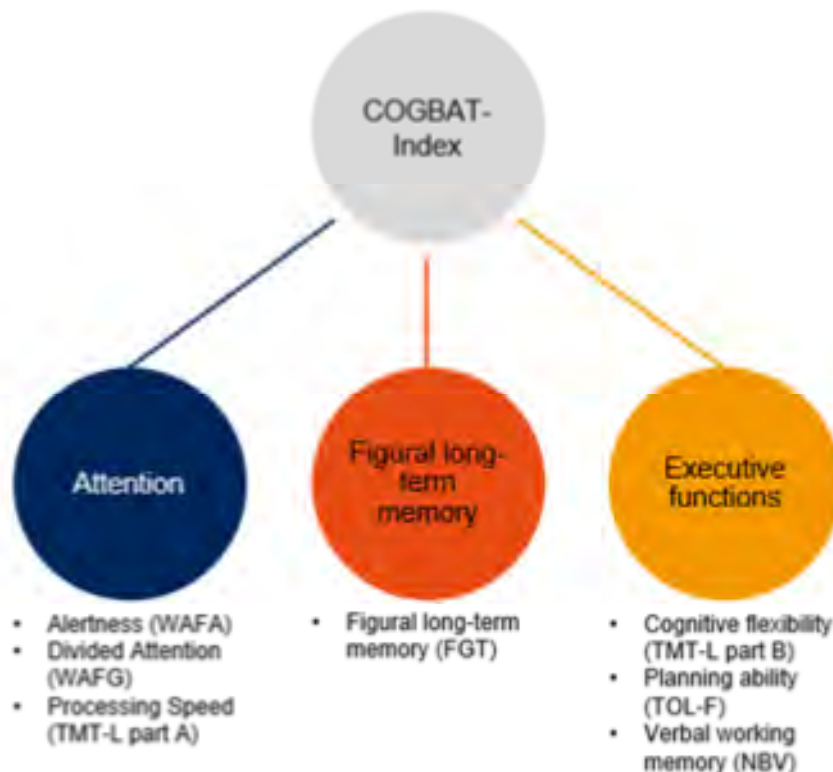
COGBAT-Index

Attention

Figural long-term memory

Executive functions

- Alertness (WAFA)
- Divided Attention (WAFG)
- Processing Speed (TMT-L part A)

- Figural long-term memory (FGT)

- Cognitive flexibility (TMT-L part B)
- Planning ability (TOL-F)
- Verbal working memory (NBV)